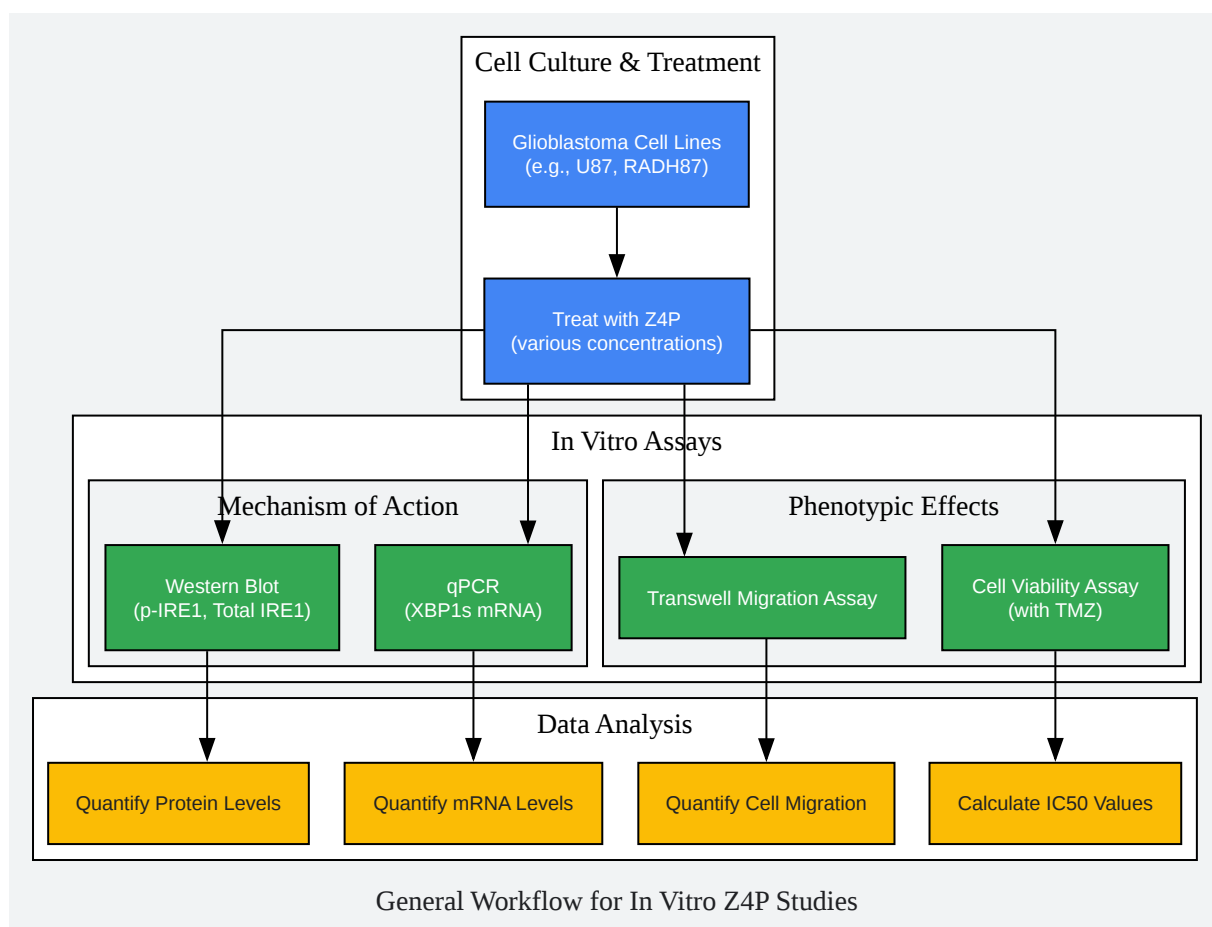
Cell Culture & Treatment

Glioblastoma Cell Lines
(e.g., U87, RADH87)

Treat with Z4P
(various concentrations)

In Vitro Assays

Mechanism of Action

Western Blot
(p-IRE1, Total IRE1)

qPCR
(XBP1s mRNA)

Phenotypic Effects

Transwell Migration Assay

Cell Viability Assay
(with TMZ)

Data Analysis

Quantify Protein Levels

Quantify mRNA Levels

Quantify Cell Migration

Calculate IC50 Values

General Workflow for In Vitro Z4P Studies